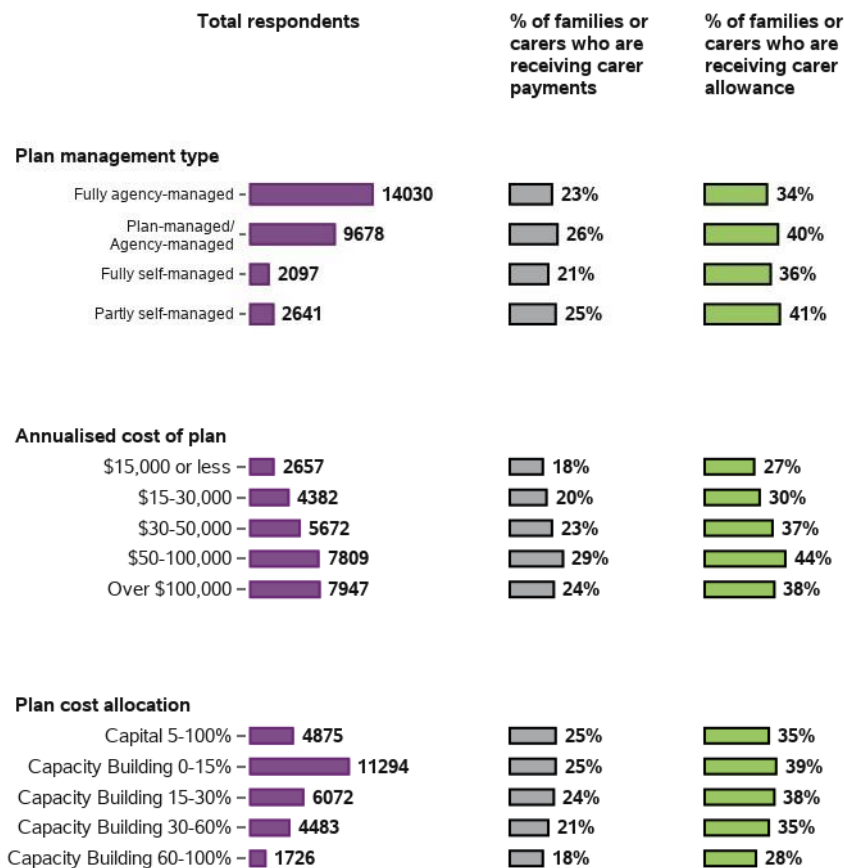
| | Total respondents | % of families or carers who are receiving carer payments | % of families or carers who are receiving carer allowance |
|---|---|---|---|
| **Plan management type** | | | |
| Fully agency-managed | 14030 | 23% | 34% |
| Plan-managed/ Agency-managed | 9678 | 26% | 40% |
| Fully self-managed | 2097 | 21% | 36% |
| Partly self-managed | 2641 | 25% | 41% |
| **Annualised cost of plan** | | | |
| \$15,000 or less | 2657 | 18% | 27% |
| \$15-30,000 | 4382 | 20% | 30% |
| \$30-50,000 | 5672 | 23% | 37% |
| \$50-100,000 | 7809 | 29% | 44% |
| Over \$100,000 | 7947 | 24% | 38% |
| **Plan cost allocation** | | | |
| Capital 5-100% | 4875 | 25% | 35% |
| Capacity Building 0-15% | 11294 | 25% | 39% |
| Capacity Building 15-30% | 6072 | 24% | 38% |
| Capacity Building 30-60% | 4483 | 21% | 35% |
| Capacity Building 60-100% | 1726 | 18% | 28% |